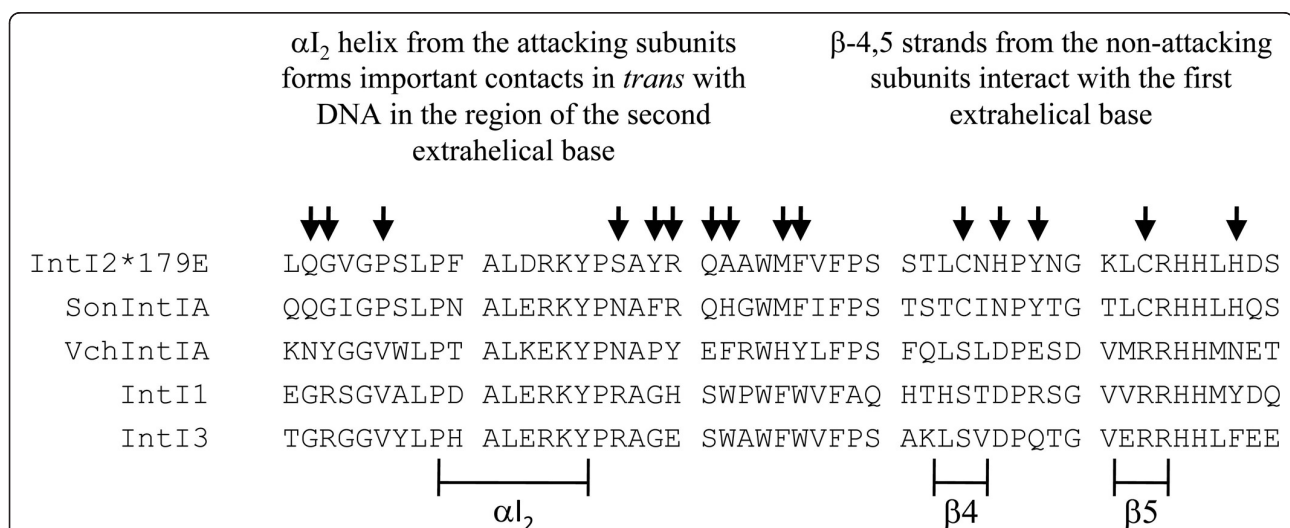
$\alpha I_2$ helix from the attacking subunits forms important contacts in *trans* with DNA in the region of the second extrahelical base

$\beta$-4,5 strands from the non-attacking subunits interact with the first extrahelical base

| | | | | | | |
|---|---|---|---|---|---|---|
| IntI2*179E | LQGVGPSLPF | ALDRKYPSAYR | QAAWMFVFPS | STLCNHPYNG | KLCRHHLHDS |
| SonIntIA | QQGIGPSLPN | ALERKYPNAFR | QHGWMFIFPS | TSTCINPYTG | TLCRHHLHQS |
| VchIntIA | KNYGGVWLPT | ALKEKYPNAPY | EFRWHYLFPS | FQLSLDPESD | VMRRHHMNET |
| IntI1 | EGRSGVALPD | ALERKYPRAGH | SWPWFWVFAQ | HTHSTDPRSG | VVRRHHMYDQ |
| IntI3 | TGRGGVYLPH | ALERKYPRAGE | SWAWFWVFPS | AKLSVDPQTG | VERRHHLFEE |

$\alpha I_2$

$\beta 4$

$\beta 5$